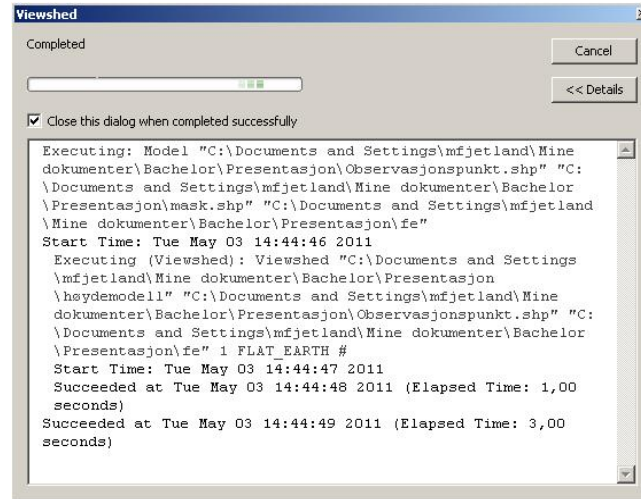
Viewshed

Completed

Cancel

<< Details

Close this dialog when completed successfully

Executing: Model "C:\Documents and Settings\mfjetland\Mine dokumenter\Bachelor\Presentasjon\Observasjonspunkt.shp" "C:\Documents and Settings\mfjetland\Mine dokumenter\Bachelor\Presentasjon\mask.shp" "C:\Documents and Settings\mfjetland\Mine dokumenter\Bachelor\Presentasjon\fe"
Start Time: Tue May 03 14:44:46 2011
Executing (Viewshed): Viewshed "C:\Documents and Settings\mfjetland\Mine dokumenter\Bachelor\Presentasjon\høydemodell" "C:\Documents and Settings\mfjetland\Mine dokumenter\Bachelor\Presentasjon\Observasjonspunkt.shp" "C:\Documents and Settings\mfjetland\Mine dokumenter\Bachelor\Presentasjon\fe" 1 FLAT_EARTH #
Start Time: Tue May 03 14:44:47 2011
Succeeded at Tue May 03 14:44:48 2011 (Elapsed Time: 1,00 seconds)
Succeeded at Tue May 03 14:44:49 2011 (Elapsed Time: 3,00 seconds)